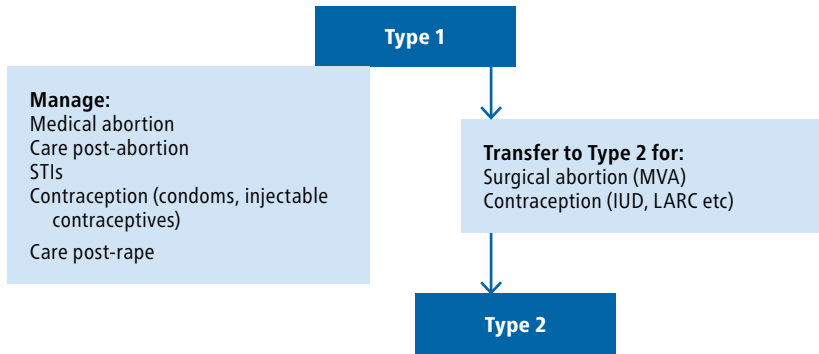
Type 1

Manage:
Medical abortion
Care post-abortion
STIs
Contraception (condoms, injectable contraceptives)
Care post-rape

Transfer to Type 2 for:
Surgical abortion (MVA)
Contraception (IUD, LARC etc)

Type 2